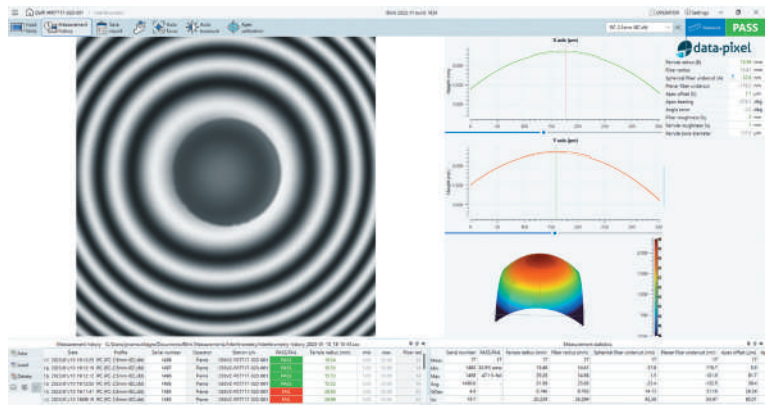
PASS

data-pixel

X axis (µm)

Y axis (µm)

Measurement history

Measurement statistics

Date

Profile

Serial number

Operator

Station s/n

PASS/FAIL

PASS

PASS

PASS

PASS

PASS

FAIL

FAIL

Save

Load

Delete

Serial number

PASS/FAIL

Mean

Min

Max

Avg

StDev

Var